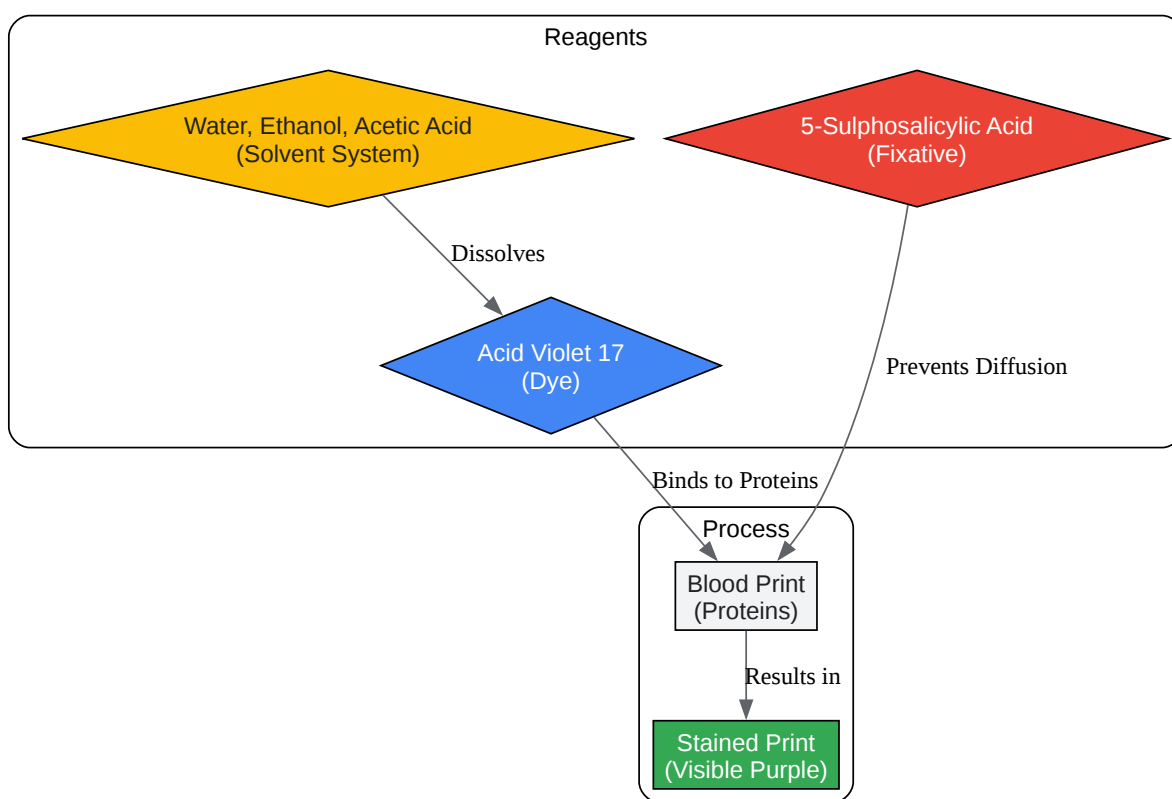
Reagents

Water, Ethanol, Acetic Acid
(Solvent System)

5-Sulphosalicylic Acid
(Fixative)

Dissolves

Acid Violet 17
(Dye)

Prevents Diffusion

Binds to Proteins

Process

Blood Print
(Proteins)

Results in

Stained Print
(Visible Purple)